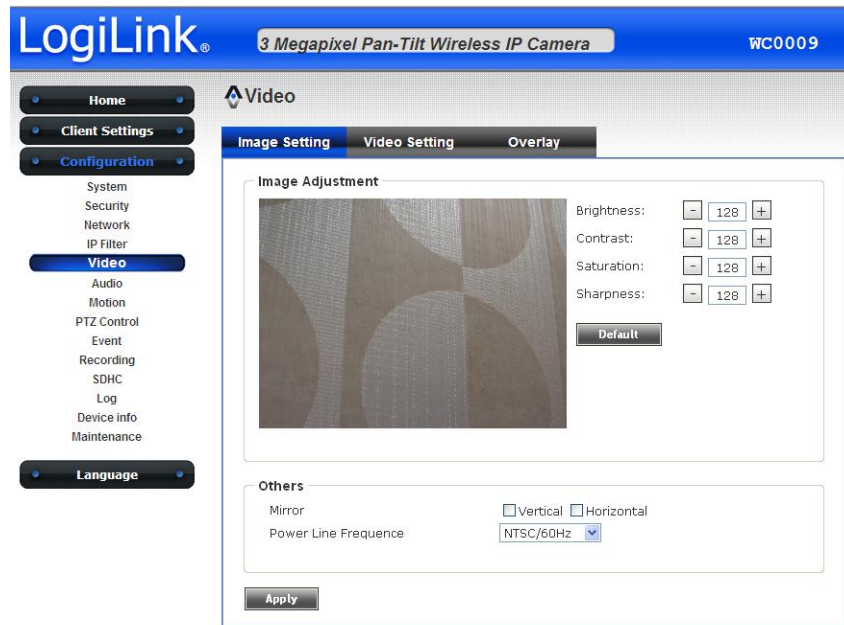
LogiLink.

3 Megapixel Pan-Tilt Wireless IP Camera

WC0009

Home

Client Settings

Configuration

System
Security
Network
IP Filter
Video
Audio
Motion
PTZ Control
Event
Recording
SDHC
Log
Device info
Maintenance

Language

Video

Image Setting | Video Setting | Overlay

Image Adjustment

Brightness: - 128 +
Contrast: - 128 +
Saturation: - 128 +
Sharpness: - 128 +

Default

Others

Mirror ☐Vertical ☐Horizontal
Power Line Frequence NTSC/60Hz

Apply